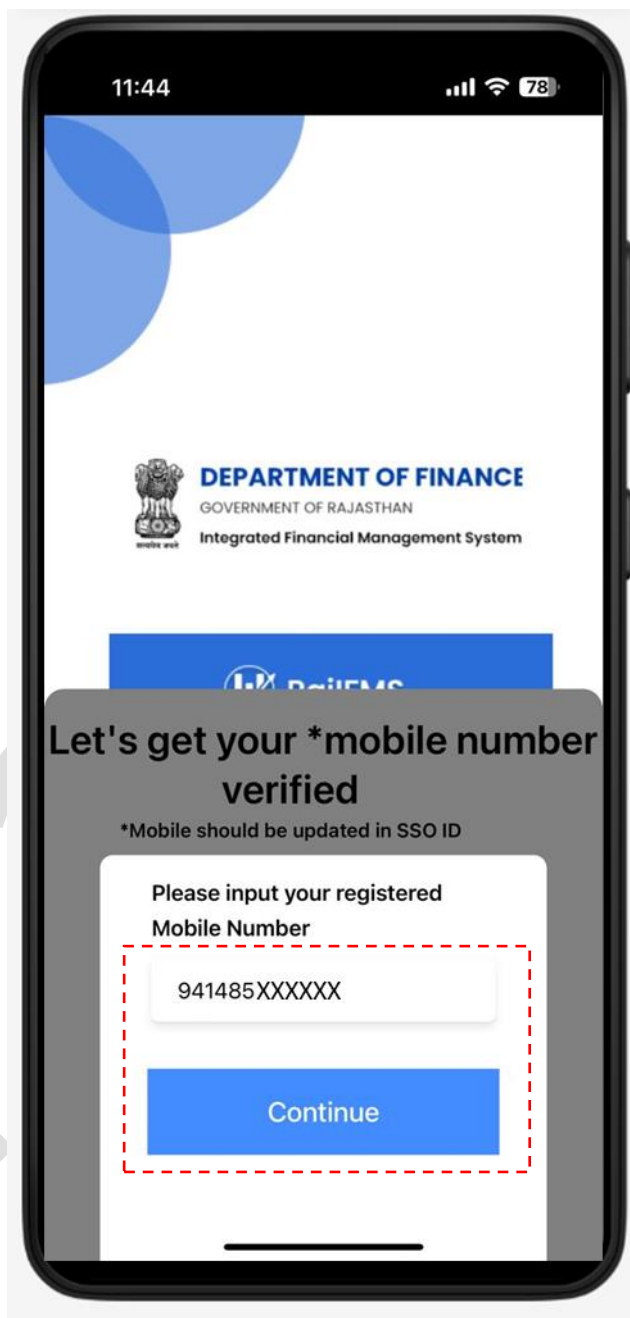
11:44

78

सत्यमेव जयते

DEPARTMENT OF FINANCE
GOVERNMENT OF RAJASTHAN
Integrated Financial Management System

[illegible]

Let's get your *mobile number verified
*Mobile should be updated in SSO ID

Please input your registered Mobile Number

941485XXXXXX

Continue